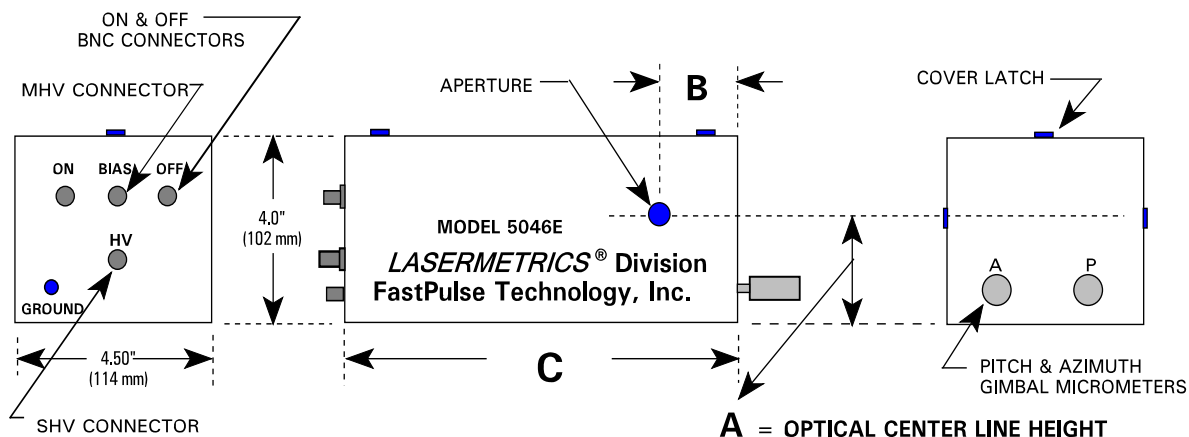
ON & OFF
BNC CONNECTORS

MHV CONNECTOR

ON
BIAS
OFF

HV

GROUND

4.50"
(114 mm)

SHV CONNECTOR

APERTURE

B

4.0"
(102 mm)

MODEL 5046E

*LASERMETRICS* ® Division
FastPulse Technology, Inc.

C

COVER LATCH

A
P

PITCH & AZIMUTH
GIMBAL MICROMETERS

A = OPTICAL CENTER LINE HEIGHT